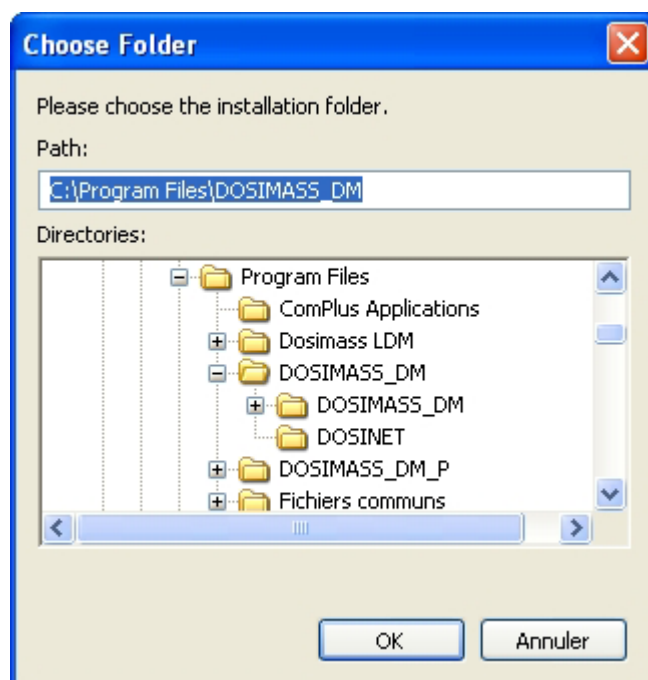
Choose Folder

Please choose the installation folder.

Path:

C:\Program Files\DOSIMASS_DM

Directories:

Program Files
ComPlus Applications
Dosimass LDM
DOSIMASS_DM
DOSIMASS_DM
DOSINET
DOSIMASS_DM_P
Fichiers communs

OK

Annuler